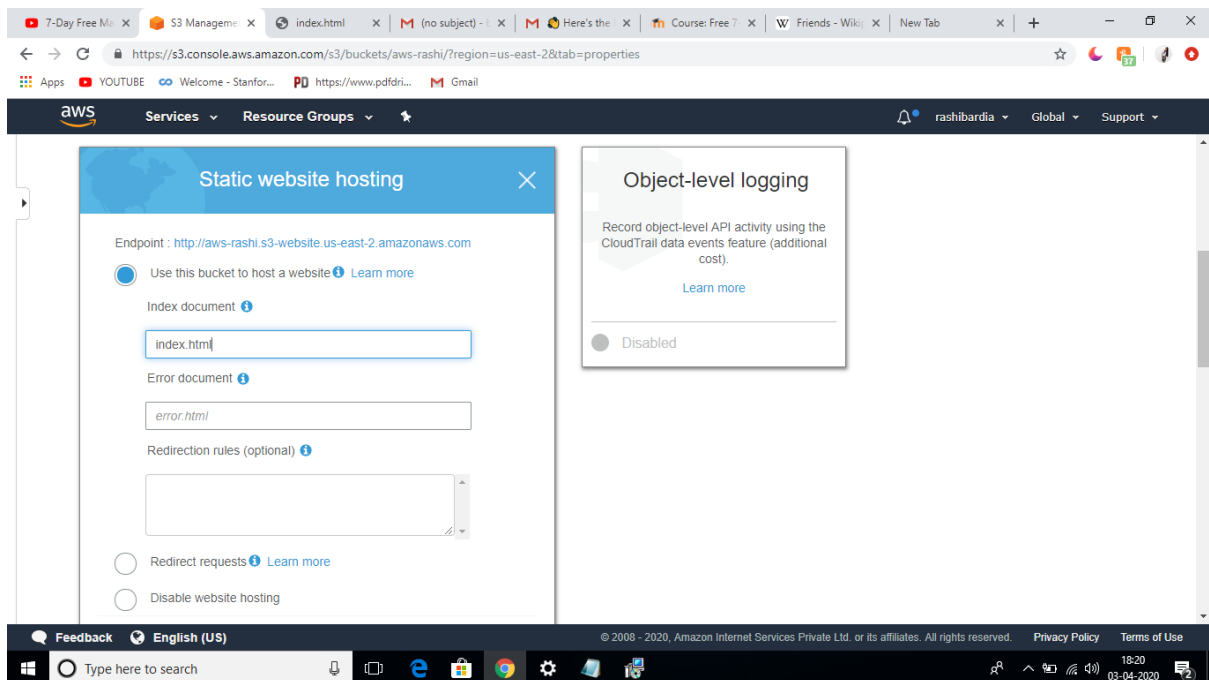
7-Day Free Ma ×
S3 Manageme ×
index.html ×
(no subject) - ×
Here's the ×
Course: Free 7 ×
Friends - Wiki ×
New Tab ×
https://s3.console.aws.amazon.com/s3/buckets/aws-rashi/?region=us-east-2&tab=properties
Apps YOUTUBE Welcome - Stanfor... https://www.pdfdri... Gmail

aws Services Resource Groups rashibardia Global Support

Static website hosting

Endpoint : http://aws-rashi.s3-website.us-east-2.amazonaws.com

Use this bucket to host a website Learn more

Index document

index.html

Error document

error.html

Redirection rules (optional)

Redirect requests Learn more

Disable website hosting

Object-level logging

Record object-level API activity using the CloudTrail data events feature (additional cost).

Learn more

Disabled

Feedback English (US) © 2008 - 2020, Amazon Internet Services Private Ltd. or its affiliates. All rights reserved. Privacy Policy Terms of Use

Type here to search 18:20 03-04-2020